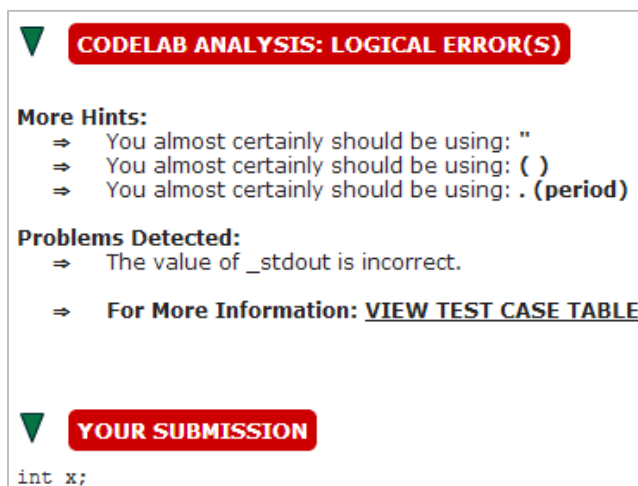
CODELAB ANALYSIS: LOGICAL ERROR(S)

More Hints:
⇒ You almost certainly should be using: "
⇒ You almost certainly should be using: ( )
⇒ You almost certainly should be using: . (period)

Problems Detected:
⇒ The value of _stdout is incorrect.

⇒ For More Information: VIEW TEST CASE TABLE

YOUR SUBMISSION

int x;